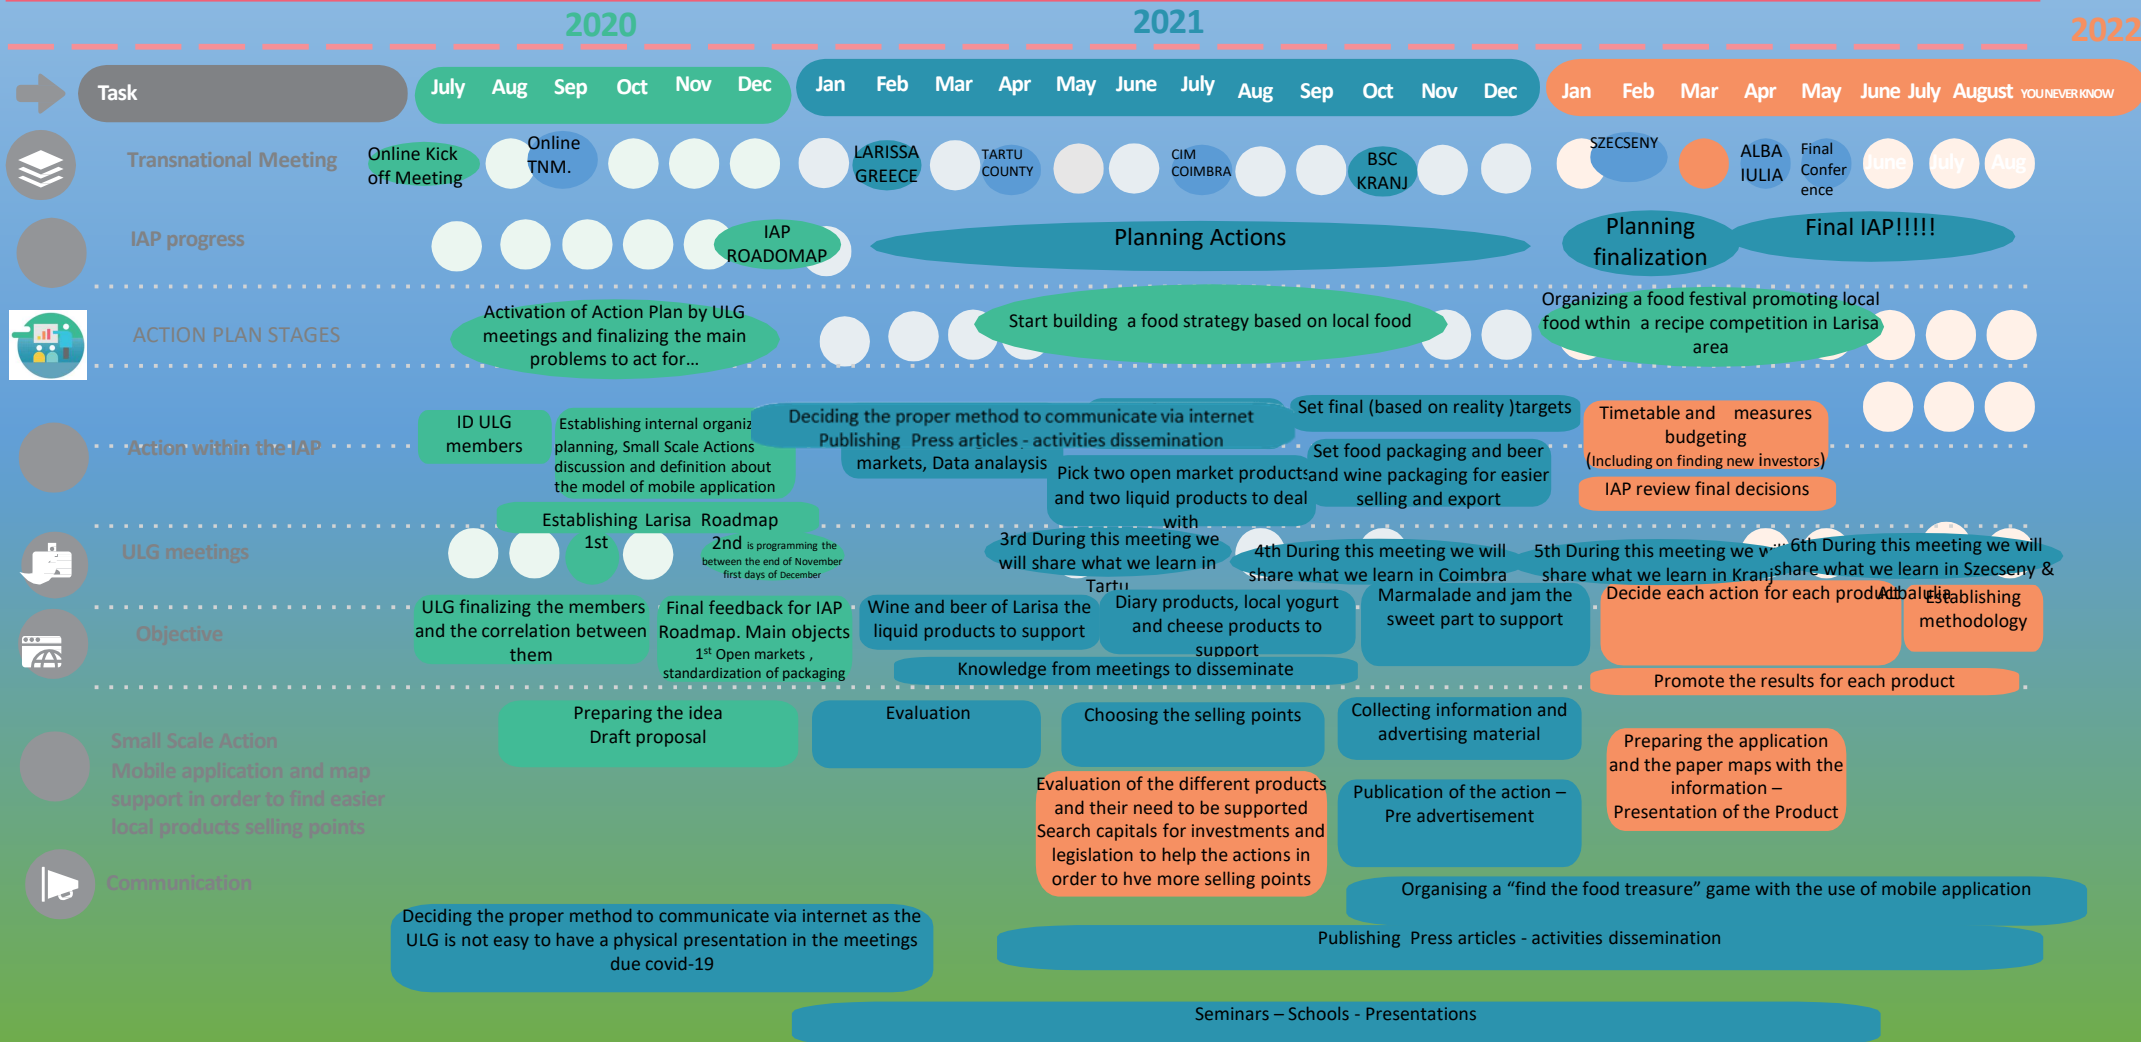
2020 2021 2022

Task

July Aug Sep Oct Nov Dec Jan Feb Mar Apr May June July Aug Sep Oct Nov Dec Jan Feb Mar Apr May June July August YOU NEVER KNOW

Transnational Meeting

Online Kick off Meeting

Online TNM.

LARISSA GREECE

TARTU COUNTY

CIM COIMBRA

BSC KRANJ

SZECSENY

ALBA IULIA

Final Conference

June July Aug

IAP progress

IAP ROADOMAP

Planning Actions

Planning finalization

Final IAP!!!!!

ACTION PLAN STAGES

Activation of Action Plan by ULG meetings and finalizing the main problems to act for...

Start building a food strategy based on local food

Organizing a food festival promoting local food within a recipe competition in Larisa area

Action within the IAP

ID ULG members

Establishing internal organiz planning, Small Scale Actions discussion and definition about the model of mobile application

Deciding the proper method to communicate via internet Publishing Press articles - activities dissemination markets, Data analysis

Set final (based on reality )targets

Timetable and measures budgeting (Including on finding new investors)

Set food packaging and beer and wine packaging for easier selling and export

Pick two open market products and two liquid products to deal with

IAP review final decisions

Establishing Larisa Roadmap

ULG meetings

1st

2nd is programming the between the end of November first days of December

3rd During this meeting we will share what we learn in Tartu

4th During this meeting we will share what we learn in Coimbra

5th During this meeting we will share what we learn in Kranj

6th During this meeting we will share what we learn in Szecseny & Alba Iulia

Objective

ULG finalizing the members and the correlation between them

Final feedback for IAP Roadmap. Main objects 1st Open markets , standardization of packaging

Wine and beer of Larisa the liquid products to support

Diary products, local yogurt and cheese products to support

Marmalade and jam the sweet part to support

Decide each action for each product

Establishing methodology

Knowledge from meetings to disseminate

Promote the results for each product

Small Scale Action Mobile application and map support in order to find easier local products selling points

Preparing the idea Draft proposal

Evaluation

Choosing the selling points

Collecting information and advertising material

Preparing the application and the paper maps with the information – Presentation of the Product

Evaluation of the different products and their need to be supported Search capitals for investments and legislation to help the actions in order to hve more selling points

Publication of the action – Pre advertisement

Communication

Organising a “find the food treasure” game with the use of mobile application

Deciding the proper method to communicate via internet as the ULG is not easy to have a physical presentation in the meetings due covid-19

Publishing Press articles - activities dissemination

Seminars – Schools - Presentations